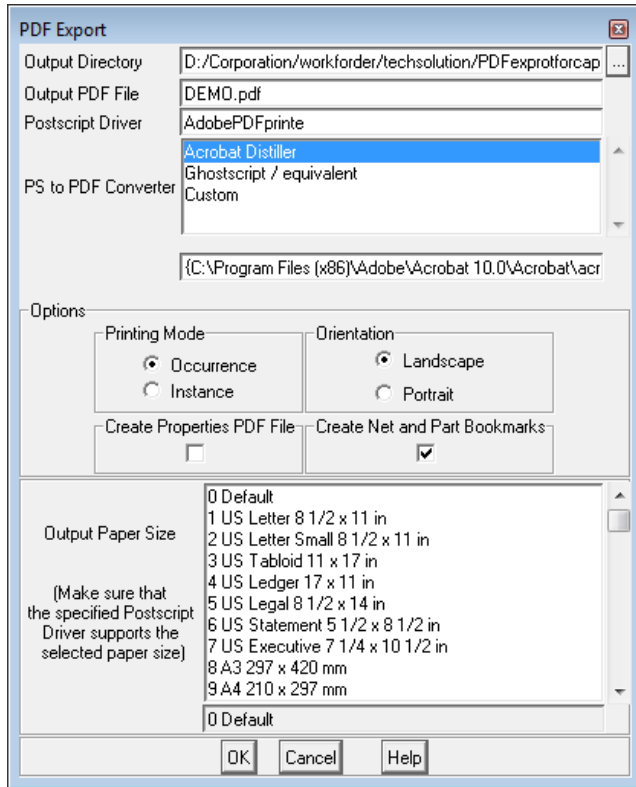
PDF Export

Output Directory D:/Corporation/workforder/techsolution/PDFexprotforcap ...

Output PDF File DEMO.pdf

Postscript Driver AdobePDFprinte

PS to PDF Converter
Acrobat Distiller
Ghostscript / equivalent
Custom

{C:\Program Files (x86)\Adobe\Acrobat 10.0\Acrobat\acr

Options

Printing Mode
Occurrence
Instance

Orientation
Landscape
Portrait

Create Properties PDF File

Create Net and Part Bookmarks

Output Paper Size

(Make sure that the specified Postscript Driver supports the selected paper size)

0 Default
1 US Letter 8 1/2 x 11 in
2 US Letter Small 8 1/2 x 11 in
3 US Tabloid 11 x 17 in
4 US Ledger 17 x 11 in
5 US Legal 8 1/2 x 14 in
6 US Statement 5 1/2 x 8 1/2 in
7 US Executive 7 1/4 x 10 1/2 in
8 A3 297 x 420 mm
9 A4 210 x 297 mm

0 Default

OK Cancel Help